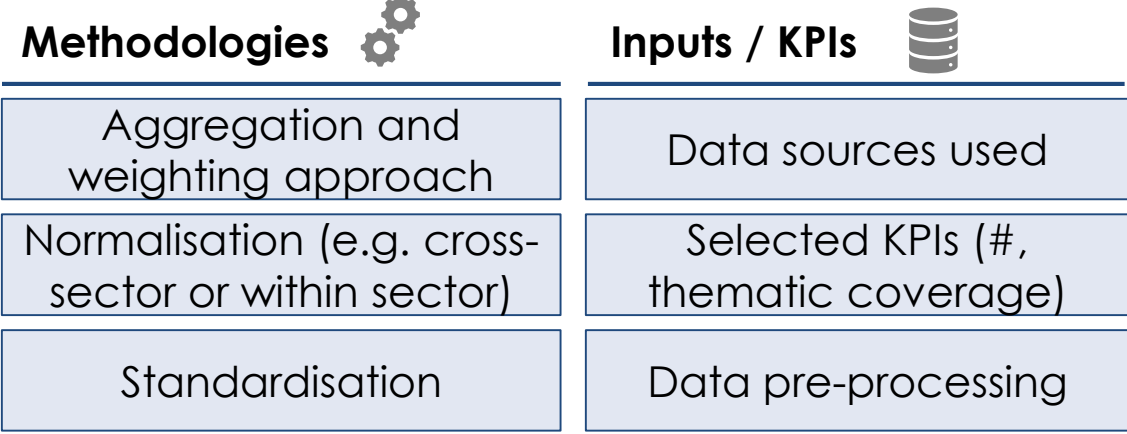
Methodologies

Aggregation and weighting approach

Normalisation (e.g. cross-sector or within sector)

Standardisation

Inputs / KPIs

Data sources used

Selected KPIs (#, thematic coverage)

Data pre-processing